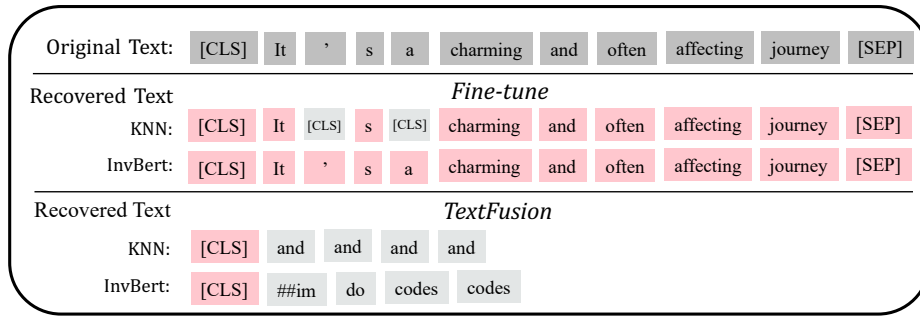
| Original Text: | [CLS] | It | ' | s | a | charming | and | often | affecting | journey | [SEP] |
|---|---|---|---|---|---|---|---|---|---|---|---|

Recovered Text

*Fine-tune*

| KNN: | [CLS] | It | [CLS] | s | [CLS] | charming | and | often | affecting | journey | [SEP] |
|---|---|---|---|---|---|---|---|---|---|---|---|
| InvBert: | [CLS] | It | ' | s | a | charming | and | often | affecting | journey | [SEP] |

Recovered Text

*TextFusion*

| KNN: | [CLS] | and | and | and | and |
|---|---|---|---|---|---|
| InvBert: | [CLS] | ##im | do | codes | codes |